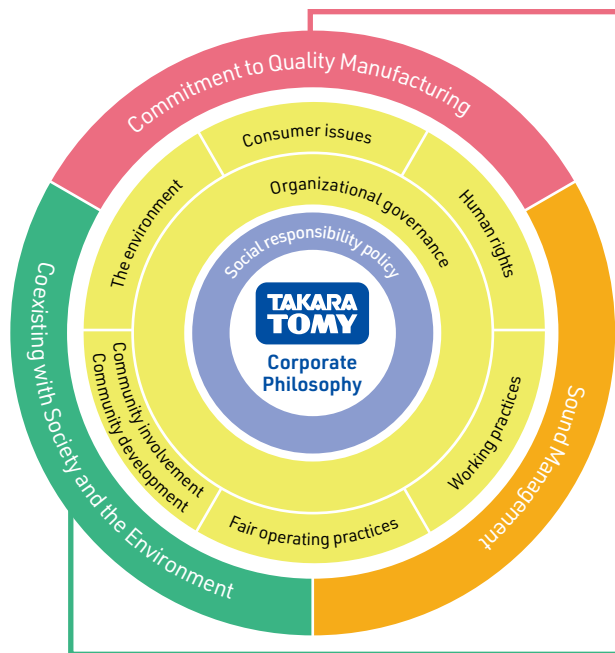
Commitment to Quality Manufacturing

Sound Management

Coexisting with Society and the Environment

Consumer issues

Human rights

Working practices

Fair operating practices

Community involvement Community development

The environment

Organizational governance

Social responsibility policy

TAKARA TOMY

Corporate Philosophy